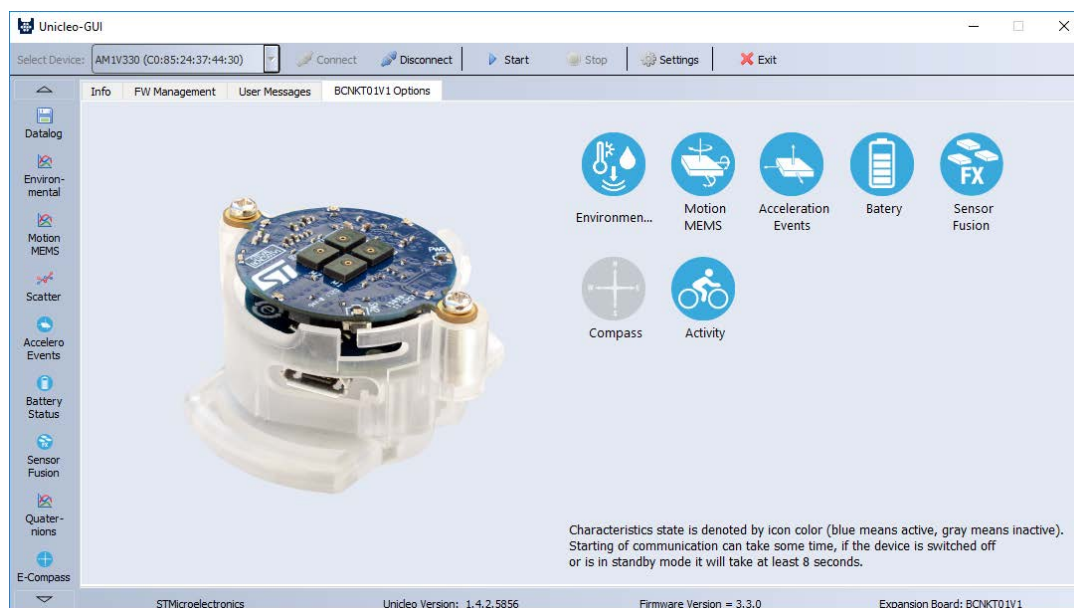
Unicleo-GUI

Select Device: AM1V330 (C0:85:24:37:44:30) Connect Disconnect Start Stop Settings Exit

Datalog

Environ-mental

Motion MEMS

Scatter

Accelero Events

Battery Status

Sensor Fusion

Quater-nions

E-Compass

Info FW Management User Messages BCNKT01V1 Options

Environmen...

Motion MEMS

Acceleration Events

Batery

Sensor Fusion

Compass

Activity

Characteristics state is denoted by icon color (blue means active, gray means inactive).
Starting of communication can take some time, if the device is switched off or is in standby mode it will take at least 8 seconds.

STMicroelectronics Unicleo Version: 1.4.2.5856 Firmware Version = 3.3.0 Expansion Board: BCNKT01V1